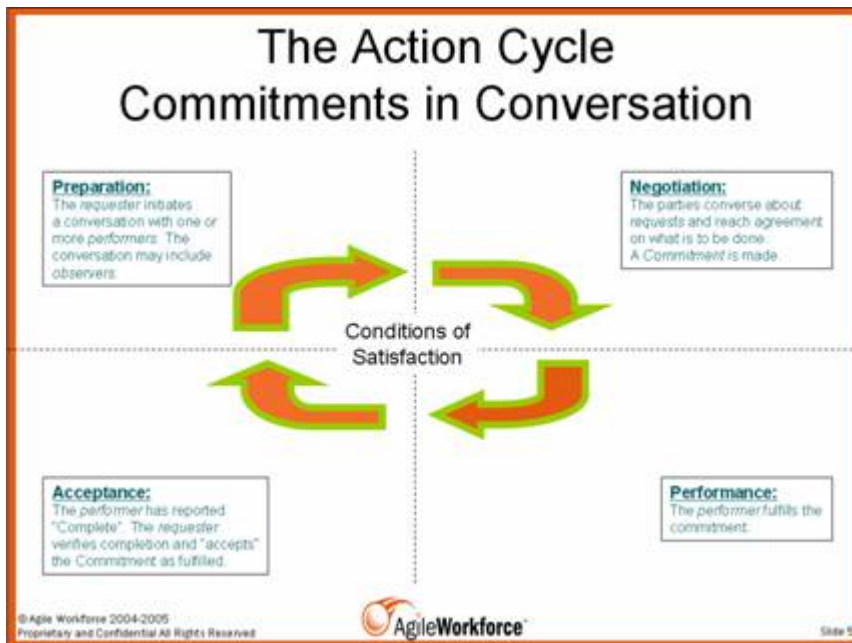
The Action Cycle
Commitments in Conversation

Preparation:
The requester initiates a conversation with one or more performers. The conversation may include observers.

Negotiation:
The parties converse about requests and reach agreement on what is to be done. A Commitment is made.

Conditions of Satisfaction

Acceptance:
The performer has reported "Complete". The requester verifies completion and "accepts" the Commitment as fulfilled.

Performance:
The performer fulfills the commitment.

©Agile Workforce 2004-2005
Proprietary and Confidential All Rights Reserved

AgileWorkforce

Slide 5